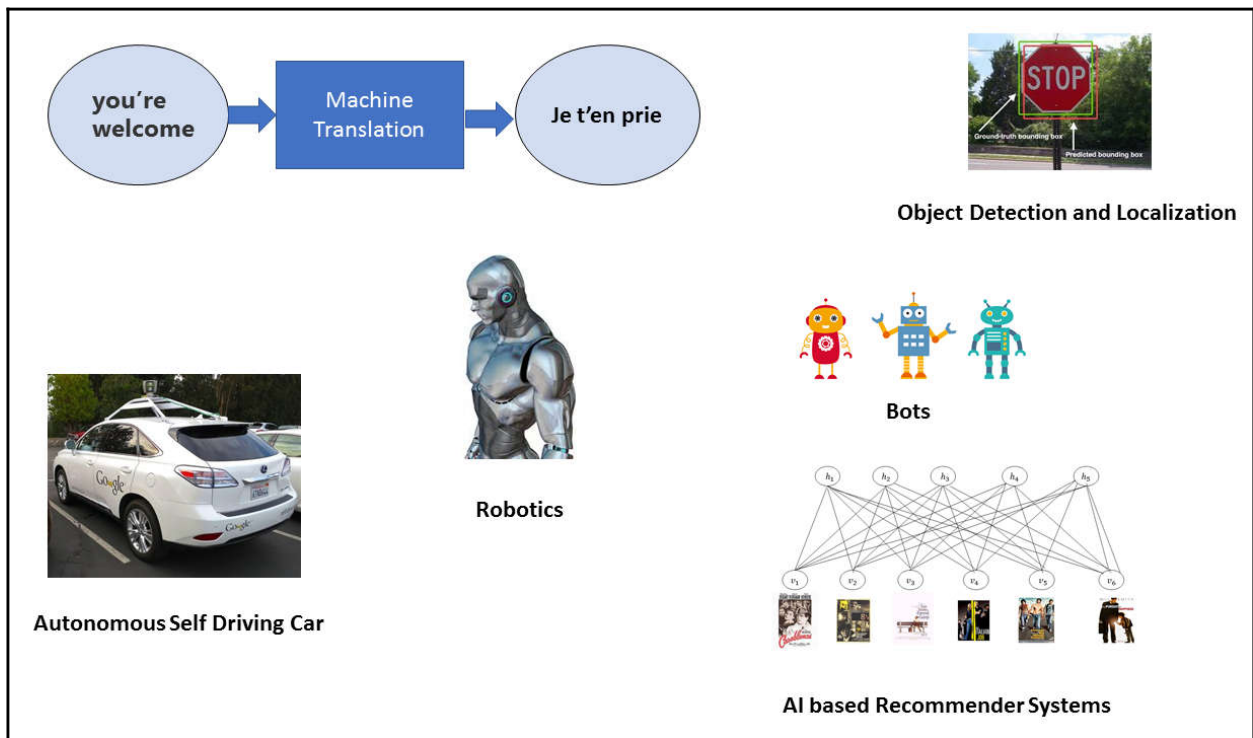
you're welcome

Machine Translation

Je t'en prie

STOP

Ground-truth bounding box

Predicted bounding box

Object Detection and Localization

Robotics

Bots

Google

Autonomous Self Driving Car

$h_1$ $h_2$ $h_3$ $h_4$ $h_5$

$v_1$ $v_2$ $v_3$ $v_4$ $v_5$ $v_6$

AI based Recommender Systems